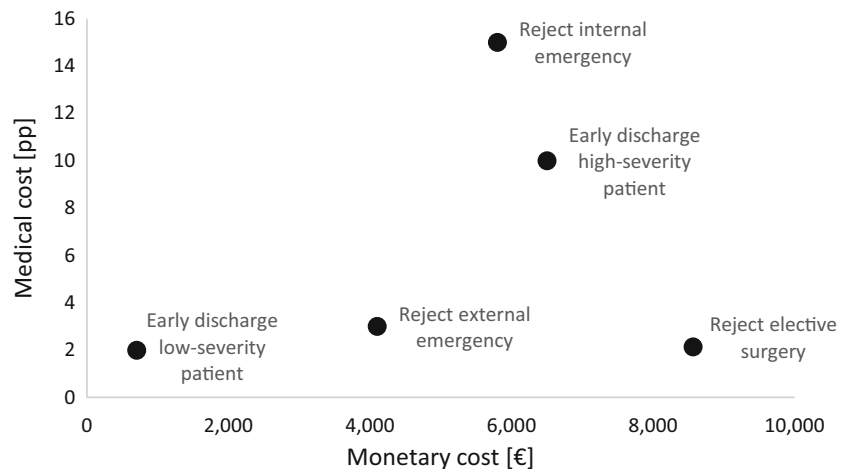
16
14
12
10
8
6
4
2
0

Medical cost [pp]

Reject internal emergency

Early discharge high-severity patient

Early discharge low-severity patient

Reject external emergency

Reject elective surgery

0
2,000
4,000
6,000
8,000
10,000

Monetary cost [€]